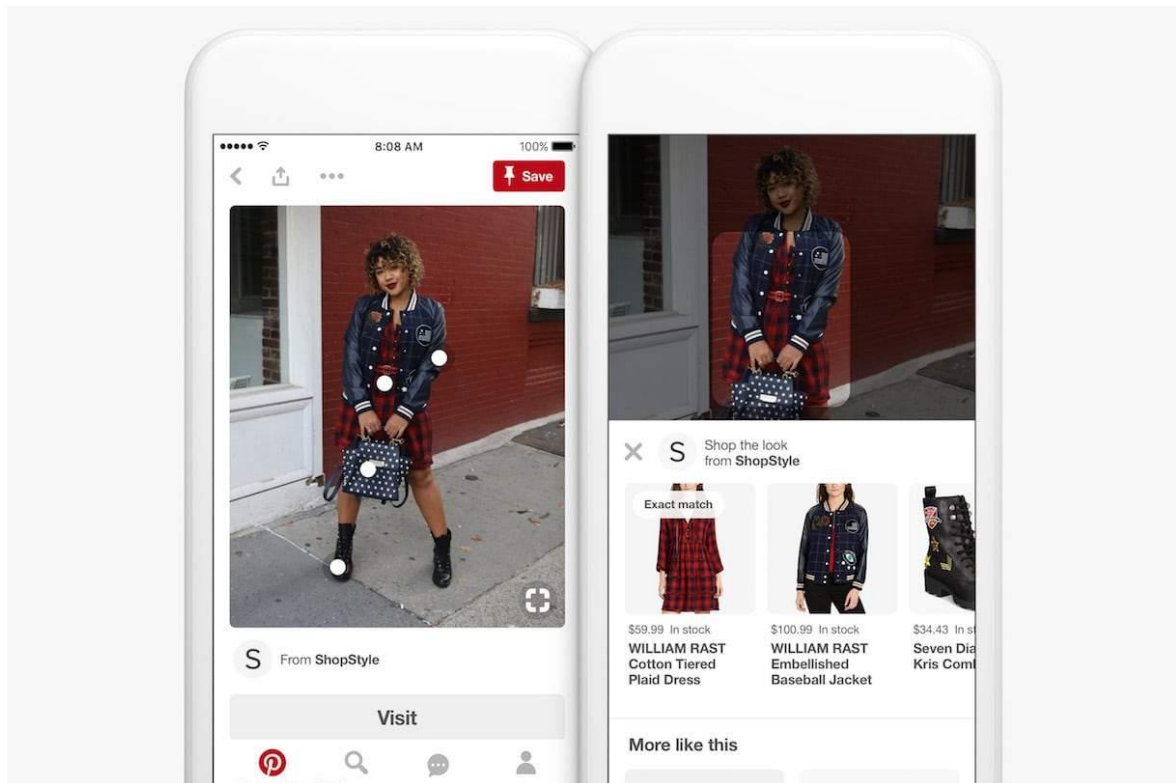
8:08 AM

100%

Save

S From ShopStyle

Visit

S Shop the look from ShopStyle

Exact match

$59.99 In stock
WILLIAM RAST
Cotton Tiered Plaid Dress

$100.99 In stock
WILLIAM RAST
Embellished Baseball Jacket

$34.43 In st
Seven Dia
Kris Comb

More like this